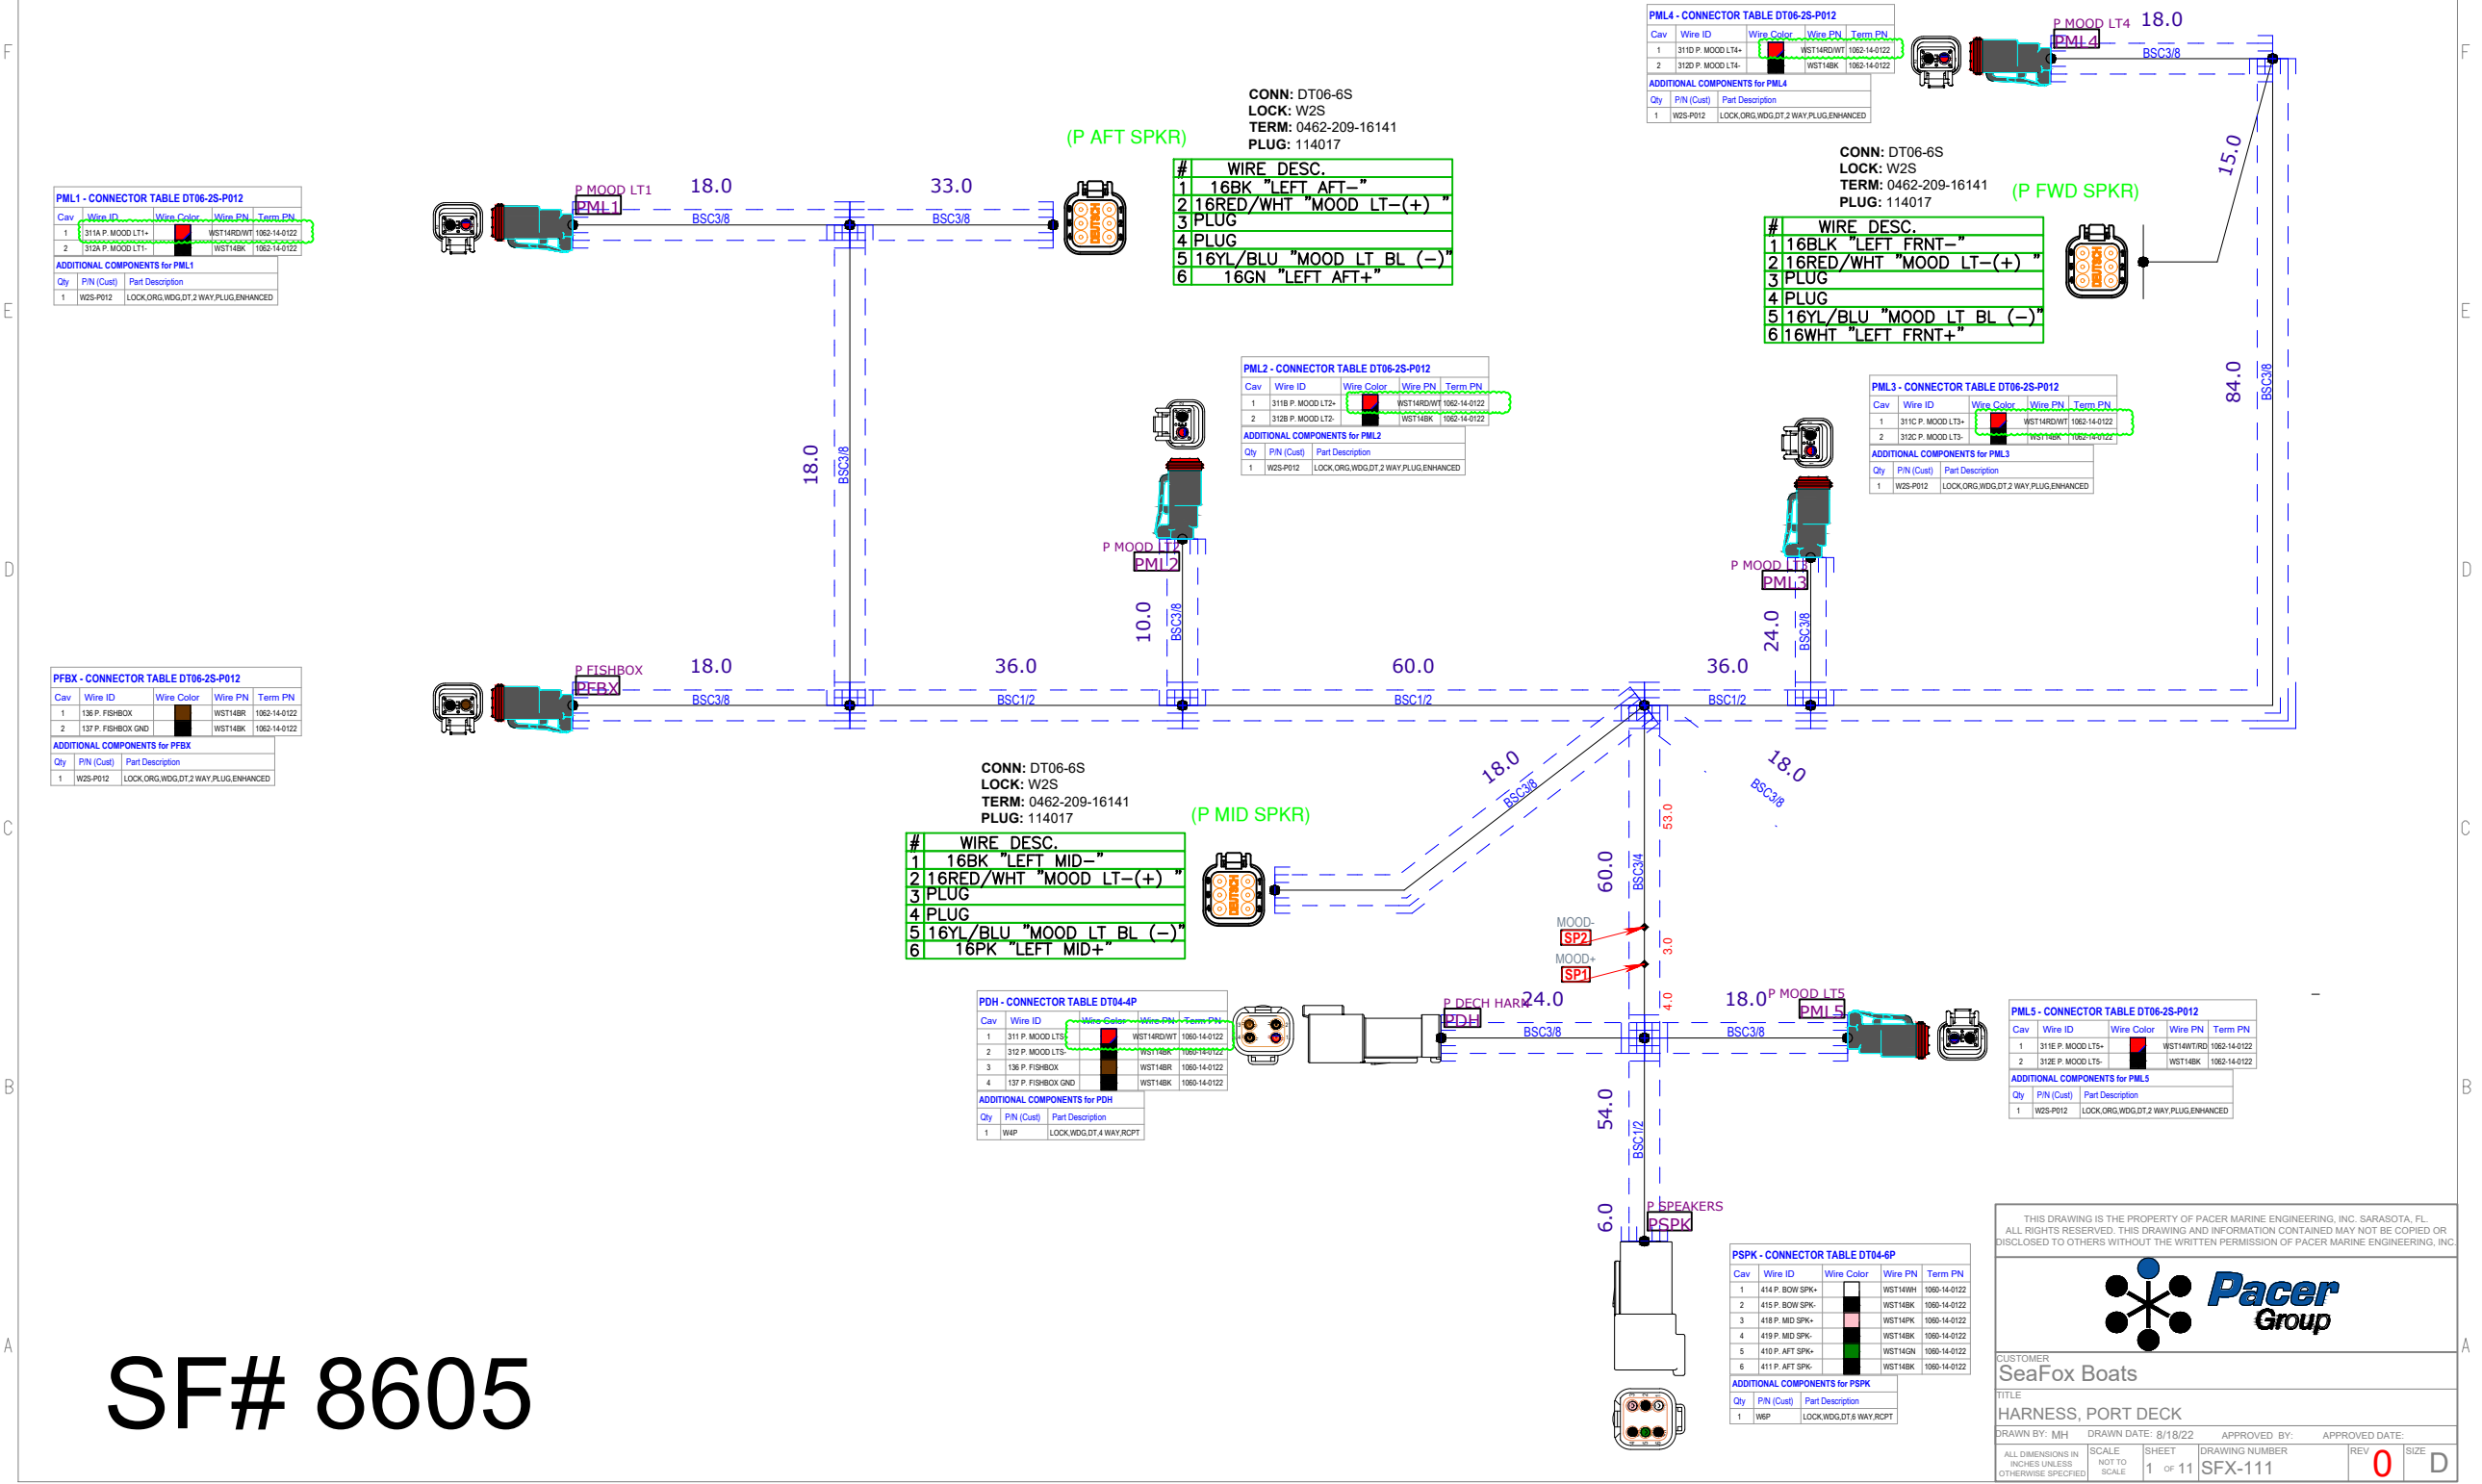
PML4 - CONNECTOR TABLE DT06-2S-P012

| Cav | Wire ID | Wire Color | Wire PN | Term PN |
|---|---|---|---|---|
| 1 | 311D P. MOOD LT4+ | | WST14RD/WT | 1062-14-0122 |
| 2 | 312D P. MOOD LT4- | | WST14BK | 1062-14-0122 |

ADDITIONAL COMPONENTS for PML4

| Qty | P/N (Cust) | Part Description |
|---|---|---|
| 1 | W2S-P012 | LOCK,ORG,WDG,DT,2 WAY,PLUG,ENHANCED |

P MOOD LT4 18.0
PML4
BSC3/8

CONN: DT06-6S
LOCK: W2S
TERM: 0462-209-16141
PLUG: 114017

(P AFT SPKR)

| # | WIRE DESC. |
|---|---|
| 1 | 16BK "LEFT AFT–" |
| 2 | 16RED/WHT "MOOD LT–(+)" |
| 3 | PLUG |
| 4 | PLUG |
| 5 | 16YL/BLU "MOOD LT BL (–)" |
| 6 | 16GN "LEFT AFT+" |

15.0

CONN: DT06-6S
LOCK: W2S
TERM: 0462-209-16141
PLUG: 114017

(P FWD SPKR)

| # | WIRE DESC. |
|---|---|
| 1 | 16BLK "LEFT FRNT–" |
| 2 | 16RED/WHT "MOOD LT–(+)" |
| 3 | PLUG |
| 4 | PLUG |
| 5 | 16YL/BLU "MOOD LT BL (–)" |
| 6 | 16WHT "LEFT FRNT+" |

PML1 - CONNECTOR TABLE DT06-2S-P012

| Cav | Wire ID | Wire Color | Wire PN | Term PN |
|---|---|---|---|---|
| 1 | 311A P. MOOD LT1+ | | WST14RD/WT | 1062-14-0122 |
| 2 | 312A P. MOOD LT1- | | WST14BK | 1062-14-0122 |

ADDITIONAL COMPONENTS for PML1

| Qty | P/N (Cust) | Part Description |
|---|---|---|
| 1 | W2S-P012 | LOCK,ORG,WDG,DT,2 WAY,PLUG,ENHANCED |

P MOOD LT1 18.0 33.0
PML1
BSC3/8 BSC3/8

PML2 - CONNECTOR TABLE DT06-2S-P012

| Cav | Wire ID | Wire Color | Wire PN | Term PN |
|---|---|---|---|---|
| 1 | 311B P. MOOD LT2+ | | WST14RD/WT | 1062-14-0122 |
| 2 | 312B P. MOOD LT2- | | WST14BK | 1062-14-0122 |

ADDITIONAL COMPONENTS for PML2

| Qty | P/N (Cust) | Part Description |
|---|---|---|
| 1 | W2S-P012 | LOCK,ORG,WDG,DT,2 WAY,PLUG,ENHANCED |

PML3 - CONNECTOR TABLE DT06-2S-P012

| Cav | Wire ID | Wire Color | Wire PN | Term PN |
|---|---|---|---|---|
| 1 | 311C P. MOOD LT3+ | | WST14RD/WT | 1062-14-0122 |
| 2 | 312C P. MOOD LT3- | | WST14BK | 1062-14-0122 |

ADDITIONAL COMPONENTS for PML3

| Qty | P/N (Cust) | Part Description |
|---|---|---|
| 1 | W2S-P012 | LOCK,ORG,WDG,DT,2 WAY,PLUG,ENHANCED |

84.0 BSC3/8
18.0 BSC3/8
P MOOD LT2
PML2
10.0 BSC3/8
P MOOD LT3
PML3
24.0 BSC3/8

PFBX - CONNECTOR TABLE DT06-2S-P012

| Cav | Wire ID | Wire Color | Wire PN | Term PN |
|---|---|---|---|---|
| 1 | 136 P. FISHBOX | | WST14BR | 1062-14-0122 |
| 2 | 137 P. FISHBOX GND | | WST14BK | 1062-14-0122 |

ADDITIONAL COMPONENTS for PFBX

| Qty | P/N (Cust) | Part Description |
|---|---|---|
| 1 | W2S-P012 | LOCK,ORG,WDG,DT,2 WAY,PLUG,ENHANCED |

P FISHBOX
PFBX
18.0 36.0 60.0 36.0
BSC3/8 BSC1/2 BSC1/2 BSC1/2

CONN: DT06-6S
LOCK: W2S
TERM: 0462-209-16141
PLUG: 114017

(P MID SPKR)

| # | WIRE DESC. |
|---|---|
| 1 | 16BK "LEFT MID–" |
| 2 | 16RED/WHT "MOOD LT–(+)" |
| 3 | PLUG |
| 4 | PLUG |
| 5 | 16YL/BLU "MOOD LT BL (–)" |
| 6 | 16PK "LEFT MID+" |

18.0 BSC3/8
18.0 BSC3/8
53.0
60.0 BSC3/4
MOOD- SP2
MOOD+ SP1
3.0
4.0

PDH - CONNECTOR TABLE DT04-4P

| Cav | Wire ID | Wire Color | Wire PN | Term PN |
|---|---|---|---|---|
| 1 | 311 P. MOOD LTS | | WST14RD/WT | 1060-14-0122 |
| 2 | 312 P. MOOD LTS- | | WST14BK | 1060-14-0122 |
| 3 | 136 P. FISHBOX | | WST14BR | 1060-14-0122 |
| 4 | 137 P. FISHBOX GND | | WST14BK | 1060-14-0122 |

ADDITIONAL COMPONENTS for PDH

| Qty | P/N (Cust) | Part Description |
|---|---|---|
| 1 | W4P | LOCK,WDG,DT,4 WAY,RCPT |

P DECH HARN 24.0
PDH
BSC3/8
18.0 P MOOD LT5
PML5
BSC3/8

PML5 - CONNECTOR TABLE DT06-2S-P012

| Cav | Wire ID | Wire Color | Wire PN | Term PN |
|---|---|---|---|---|
| 1 | 311E P. MOOD LT5+ | | WST14WT/RD | 1062-14-0122 |
| 2 | 312E P. MOOD LT5- | | WST14BK | 1062-14-0122 |

ADDITIONAL COMPONENTS for PML5

| Qty | P/N (Cust) | Part Description |
|---|---|---|
| 1 | W2S-P012 | LOCK,ORG,WDG,DT,2 WAY,PLUG,ENHANCED |

54.0 BSC1/2
6.0
P SPEAKERS
PSPK

PSPK - CONNECTOR TABLE DT04-6P

| Cav | Wire ID | Wire Color | Wire PN | Term PN |
|---|---|---|---|---|
| 1 | 414 P. BOW SPK+ | | WST14WH | 1060-14-0122 |
| 2 | 415 P. BOW SPK- | | WST14BK | 1060-14-0122 |
| 3 | 418 P. MID SPK+ | | WST14PK | 1060-14-0122 |
| 4 | 419 P. MID SPK- | | WST14BK | 1060-14-0122 |
| 5 | 410 P. AFT SPK+ | | WST14GN | 1060-14-0122 |
| 6 | 411 P. AFT SPK- | | WST14BK | 1060-14-0122 |

ADDITIONAL COMPONENTS for PSPK

| Qty | P/N (Cust) | Part Description |
|---|---|---|
| 1 | W6P | LOCK,WDG,DT,6 WAY,RCPT |

SF# 8605

THIS DRAWING IS THE PROPERTY OF PACER MARINE ENGINEERING, INC. SARASOTA, FL. ALL RIGHTS RESERVED. THIS DRAWING AND INFORMATION CONTAINED MAY NOT BE COPIED OR DISCLOSED TO OTHERS WITHOUT THE WRITTEN PERMISSION OF PACER MARINE ENGINEERING, INC.

Pacer Group

CUSTOMER
SeaFox Boats
TITLE
HARNESS, PORT DECK
DRAWN BY: MH DRAWN DATE: 8/18/22 APPROVED BY: APPROVED DATE:
ALL DIMENSIONS IN INCHES UNLESS OTHERWISE SPECIFIED
SCALE NOT TO SCALE
SHEET 1 OF 11
DRAWING NUMBER SFX-111
REV 0
SIZE D

F E D C B A
F E D C B A